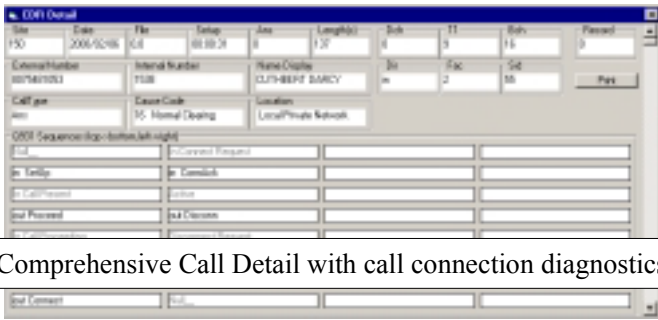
CDR Detail

Site
150

Date
2006/02/06

File
0.0

Setup
00:00:31

Ans
0

Length(s)
137

Bch
4

TT
9

Bch
16

Passed
0

External Number
0075401053

Internal Number
1508

Name Display
CUTHBERT DARCY

Dir
in

Fac
2

Sid
55

Print

Call Type
Ans

Cause Code
16 Normal Clearing

Location
Local/Private Network

Q931 Sequence (top - bottom,left-right)

Null

in Connect Request

in SetUp

in Connack

in Call Present

Active

out Proceed

out Disconn

in Call Proceeding

Disconnect Request

Comprehensive Call Detail with call connection diagnostics

out Connect

Null